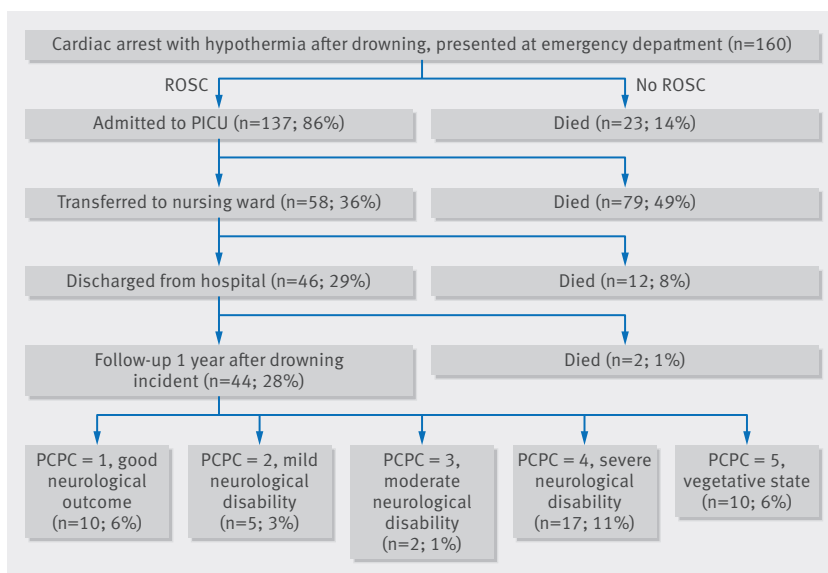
Cardiac arrest with hypothermia after drowning, presented at emergency department (n=160)

ROSC

No ROSC

Admitted to PICU (n=137; 86%)

Died (n=23; 14%)

Transferred to nursing ward (n=58; 36%)

Died (n=79; 49%)

Discharged from hospital (n=46; 29%)

Died (n=12; 8%)

Follow-up 1 year after drowning incident (n=44; 28%)

Died (n=2; 1%)

PCPC = 1, good neurological outcome (n=10; 6%)

PCPC = 2, mild neurological disability (n=5; 3%)

PCPC = 3, moderate neurological disability (n=2; 1%)

PCPC = 4, severe neurological disability (n=17; 11%)

PCPC = 5, vegetative state (n=10; 6%)